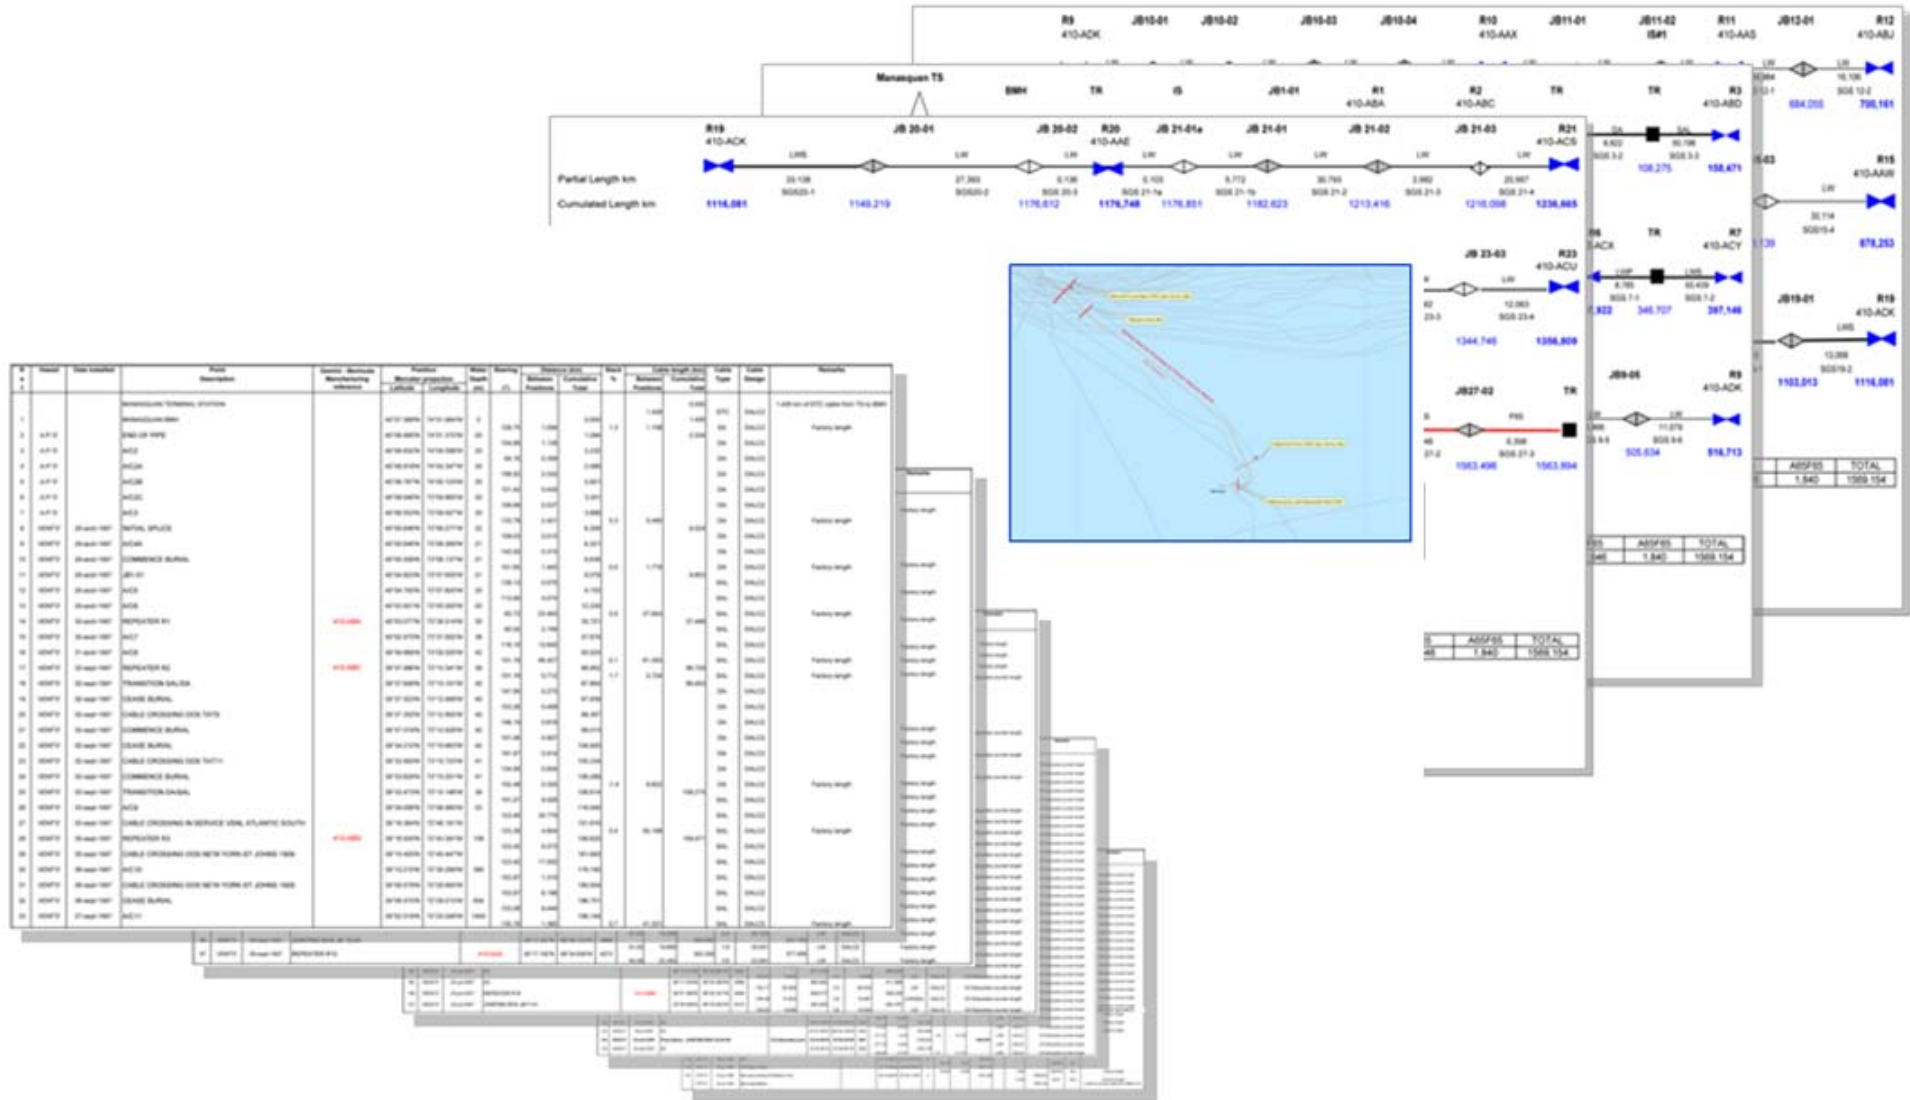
R9
410-ADK
JB10-01
JB10-02
JB10-03
JB10-04
R10
410-AAX
JB11-01
JB11-02
IS#1
R11
410-AAS
JB12-01
R12
410-ABJ

Manasquan TS
BMH
TR
IS
JB1-01
R1
410-ABA
R2
410-ABC
TR
TR
R3
410-ABD

R19
410-ACK
JB 20-01
JB 20-02
R20
410-AAE
JB 21-01a
JB 21-01
JB 21-02
JB 21-03
R21
410-ACS

LWS
LW
LW
LW
LW
LW
LW
LW

Partial Length km
29,138
SGS20-1
27,393
SGS20-2
0,136
SGS 20-3
0,103
SGS 21-1a
5,772
SGS 21-1b
30,793
SGS 21-2
2,682
SGS 21-3
20,907
SGS 21-4

Cumulated Length km
1116,081
1145,219
1176,612
1176,748
1176,851
1182,623
1213,416
1216,098
1236,665

R15
410-AAW
R7
410-ACY
R23
410-ACU
JB 23-03
JB19-01
R19
410-ACK
JB27-02
TR
JB9-05
R9
410-ADK
TR

158,471
878,253
397,146
1356,809
1116,081
1103,013
516,713
1563,804

A65F65
TOTAL
1,840
1569,154

Remarks
Factory length
Factory length
Factory length
Factory length
Factory length
Factory length
Factory length
Factory length